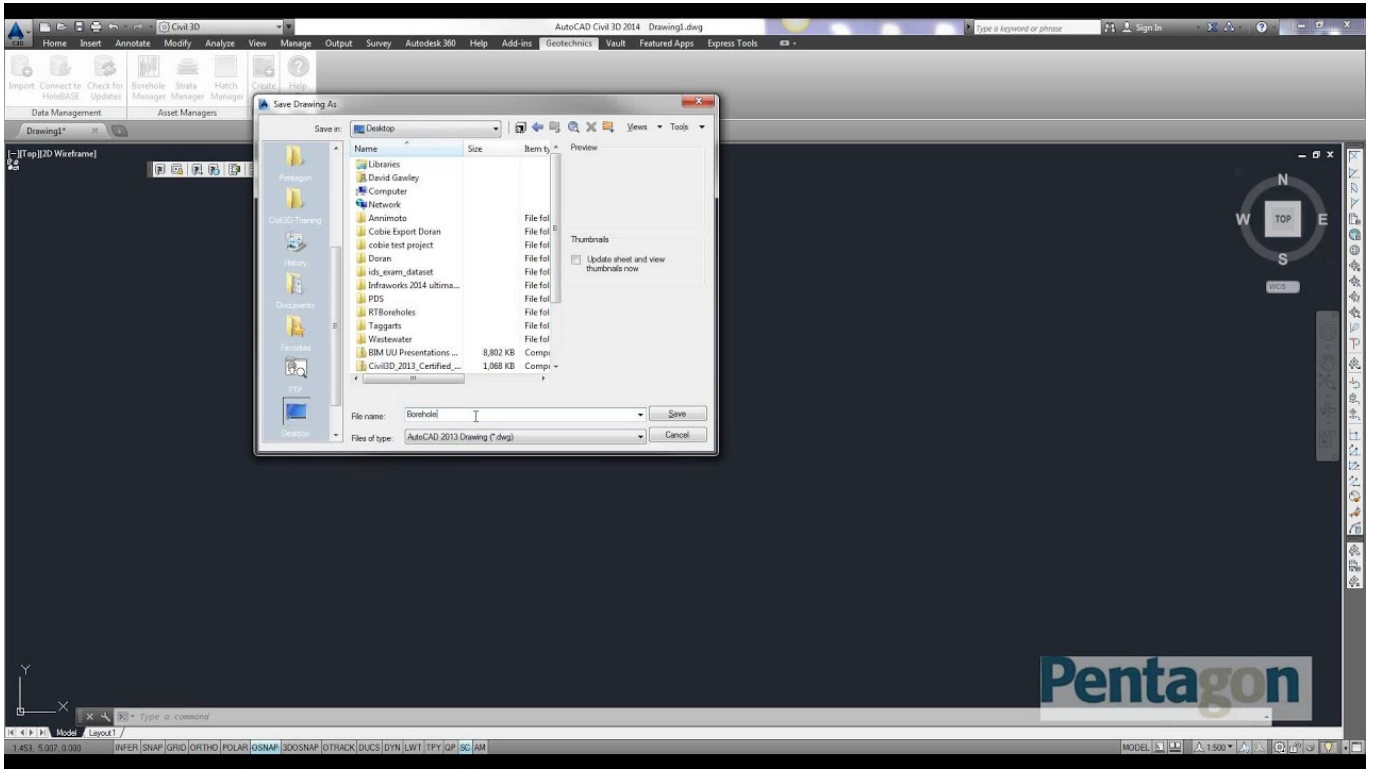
Civil 3D

AutoCAD Civil 3D 2014 Drawing1.dwg

Type a keyword or phrase

Sign In

Home Insert Annotate Modify Analyze View Manage Output Survey Autodesk 360 Help Add-ins Geotechnics Vault Featured Apps Express Tools

Import Connect to HoleBASE Check for Updates Borehole Manager Strata Manager Hatch Manager Create Help

Data Management Asset Managers

Drawing1*

[-][Top][2D Wireframe]

Save Drawing As

Save in: Desktop

Views Tools

Pentagon

Civil3D Training

History

Documents

Favorites

FTP

Desktop

| Name | Size | Item type |
|---|---|---|
| Libraries | | |
| David Gawley | | |
| Computer | | |
| Network | | |
| Annimoto | | File fol |
| Cobie Export Doran | | File fol |
| cobie test project | | File fol |
| Doran | | File fol |
| ids_exam_dataset | | File fol |
| Infraworks 2014 ultima... | | File fol |
| PDS | | File fol |
| RTBoreholes | | File fol |
| Taggarts | | File fol |
| Wastewater | | File fol |
| BIM UU Presentations ... | 8,802 KB | Comp |
| Civil3D_2013_Certified_... | 1,068 KB | Comp |

Preview

Thumbnails

Update sheet and view thumbnails now

File name: Borehole

Save

Files of type: AutoCAD 2013 Drawing (*.dwg)

Cancel

N

W TOP E

S

WCS

Pentagon

Type a command

Model Layout1

1.453, 5.007, 0.000

INFER SNAP GRID ORTHO POLAR OSNAP 3DOSNAP OTRACK DUCS DYN LWT TPY QP SC AM

MODEL 1:500